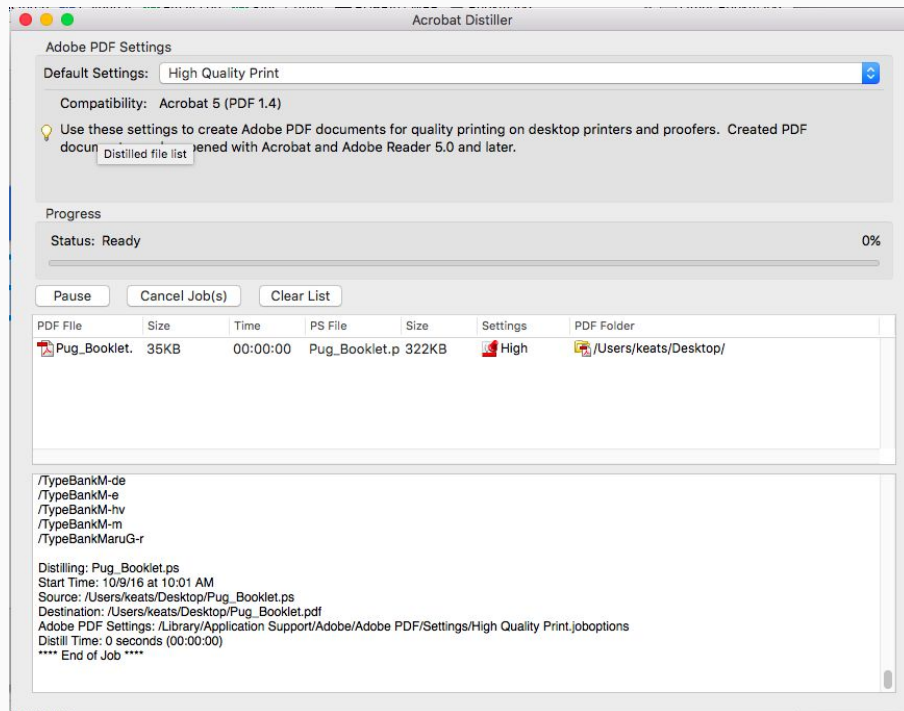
Acrobat Distiller

Adobe PDF Settings

Default Settings: High Quality Print

Compatibility: Acrobat 5 (PDF 1.4)

Use these settings to create Adobe PDF documents for quality printing on desktop printers and proofers. Created PDF docum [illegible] pened with Acrobat and Adobe Reader 5.0 and later.

Distilled file list

Progress

Status: Ready

0%

Pause Cancel Job(s) Clear List

| PDF File | Size | Time | PS File | Size | Settings | PDF Folder |
|---|---|---|---|---|---|---|
| Pug_Booklet. | 35KB | 00:00:00 | Pug_Booklet.p | 322KB | High | /Users/keats/Desktop/ |

/TypeBankM-de
/TypeBankM-e
/TypeBankM-hv
/TypeBankM-m
/TypeBankMaruG-r

Distilling: Pug_Booklet.ps
Start Time: 10/9/16 at 10:01 AM
Source: /Users/keats/Desktop/Pug_Booklet.ps
Destination: /Users/keats/Desktop/Pug_Booklet.pdf
Adobe PDF Settings: /Library/Application Support/Adobe/Adobe PDF/Settings/High Quality Print.joboptions
Distill Time: 0 seconds (00:00:00)
**** End of Job ****